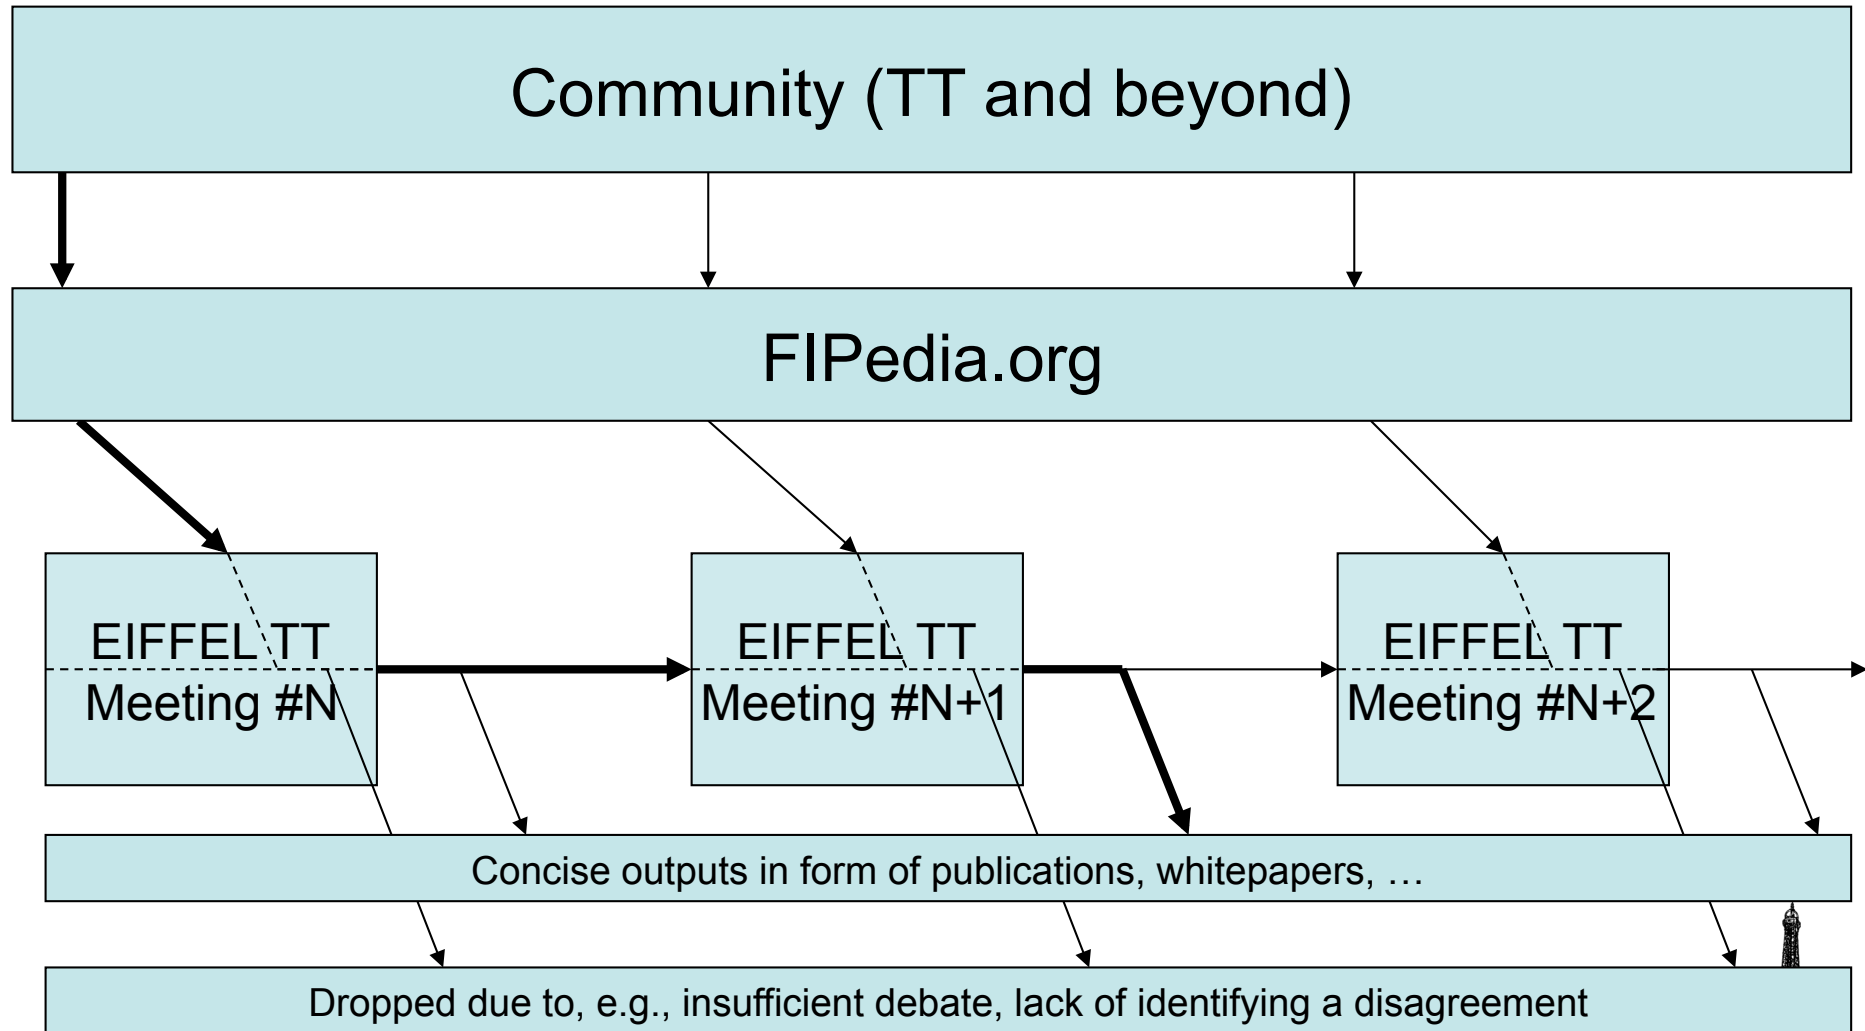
Community (TT and beyond)

FIPedia.org

EIFFEL TT
Meeting #N

EIFFEL TT
Meeting #N+1

EIFFEL TT
Meeting #N+2

Concise outputs in form of publications, whitepapers, …

Dropped due to, e.g., insufficient debate, lack of identifying a disagreement